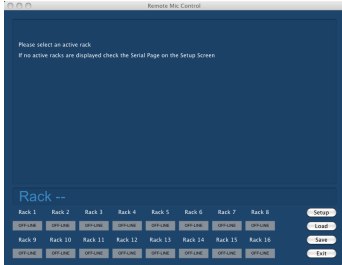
Remote Mic Control

Please select an active rack
If no active racks are displayed check the Serial Page on the Setup Screen

Rack --

| Rack 1 | Rack 2 | Rack 3 | Rack 4 | Rack 5 | Rack 6 | Rack 7 | Rack 8 | Setup |
|---|---|---|---|---|---|---|---|---|
| OFF-LINE | OFF-LINE | OFF-LINE | OFF-LINE | OFF-LINE | OFF-LINE | OFF-LINE | OFF-LINE | Load |
| Rack 9 | Rack 10 | Rack 11 | Rack 12 | Rack 13 | Rack 14 | Rack 15 | Rack 16 | Save |
| OFF-LINE | OFF-LINE | OFF-LINE | OFF-LINE | OFF-LINE | OFF-LINE | OFF-LINE | OFF-LINE | Exit |